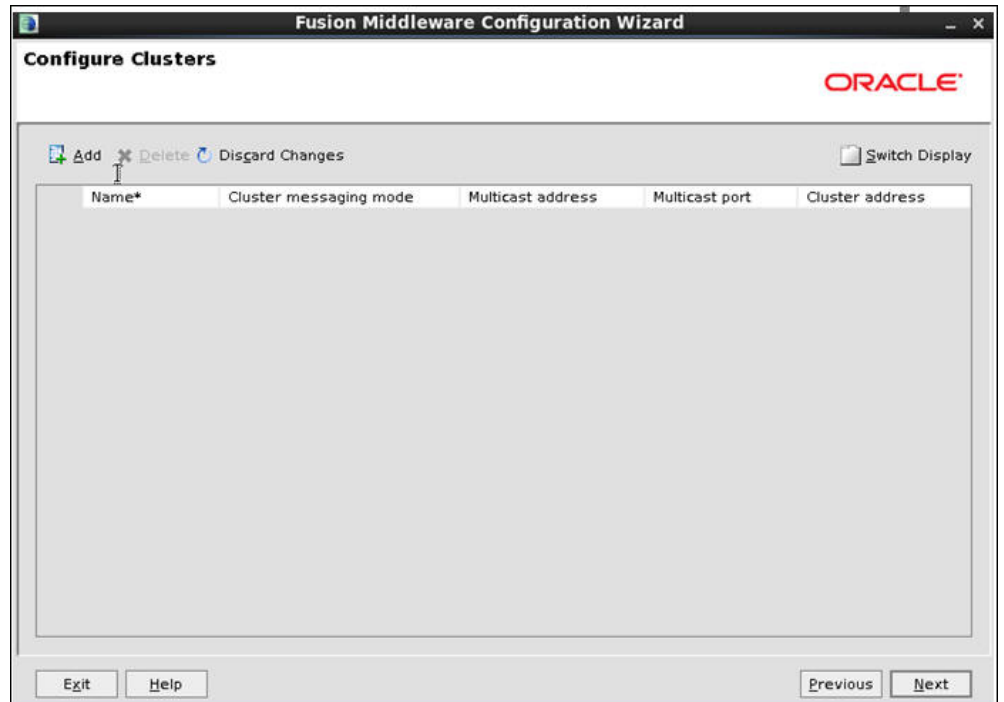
Fusion Middleware Configuration Wizard

Configure Clusters

ORACLE

Add Delete Discard Changes

Switch Display

| Name* | Cluster messaging mode | Multicast address | Multicast port | Cluster address |
|---|---|---|---|---|

Exit Help

Previous Next